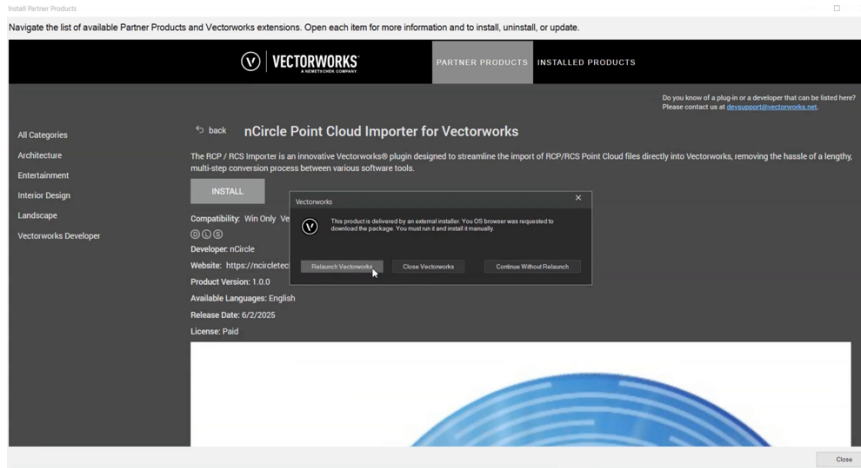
Install Partner Products

Navigate the list of available Partner Products and Vectorworks extensions. Open each item for more information and to install, uninstall, or update.

VECTORWORKS
A NEMETSCHEK COMPANY

PARTNER PRODUCTS INSTALLED PRODUCTS

Do you know of a plug-in or a developer that can be listed here? Please contact us at devsupport@vectorworks.net.

All Categories
Architecture
Entertainment
Interior Design
Landscape
Vectorworks Developer

back nCircle Point Cloud Importer for Vectorworks

The RCP / RCS Importer is an innovative Vectorworks® plugin designed to streamline the import of RCP/RCS Point Cloud files directly into Vectorworks, removing the hassle of a lengthy, multi-step conversion process between various software tools.

INSTALL

Compatibility: Win Only Ve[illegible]

Developer: nCircle
Website: https://ncircletec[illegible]
Product Version: 1.0.0
Available Languages: English
Release Date: 6/2/2025
License: Paid

Vectorworks

This product is delivered by an external installer. You OS browser was requested to download the package. You must run it and install it manually.

Relaunch Vectorworks Close Vectorworks Continue Without Relaunch

Close